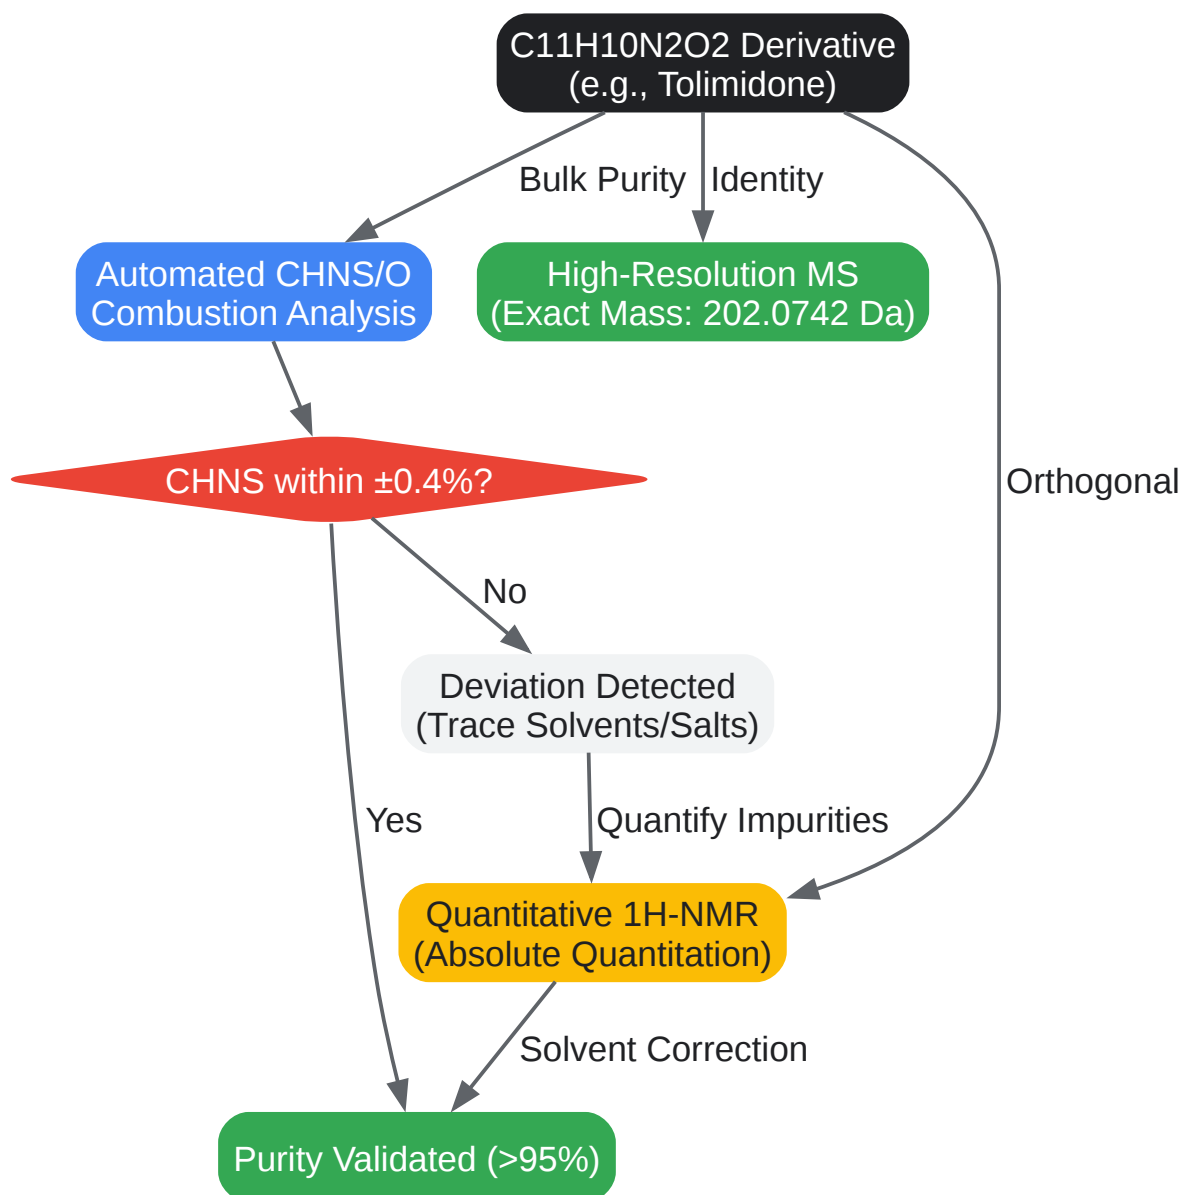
C11H10N2O2 Derivative
(e.g., Tolimidone)

Bulk Purity

Identity

Orthogonal

Automated CHNS/O
Combustion Analysis

High-Resolution MS
(Exact Mass: 202.0742 Da)

CHNS within ±0.4%?

No

Deviation Detected
(Trace Solvents/Salts)

Yes

Quantify Impurities

Quantitative 1H-NMR
(Absolute Quantitation)

Solvent Correction

Purity Validated (>95%)